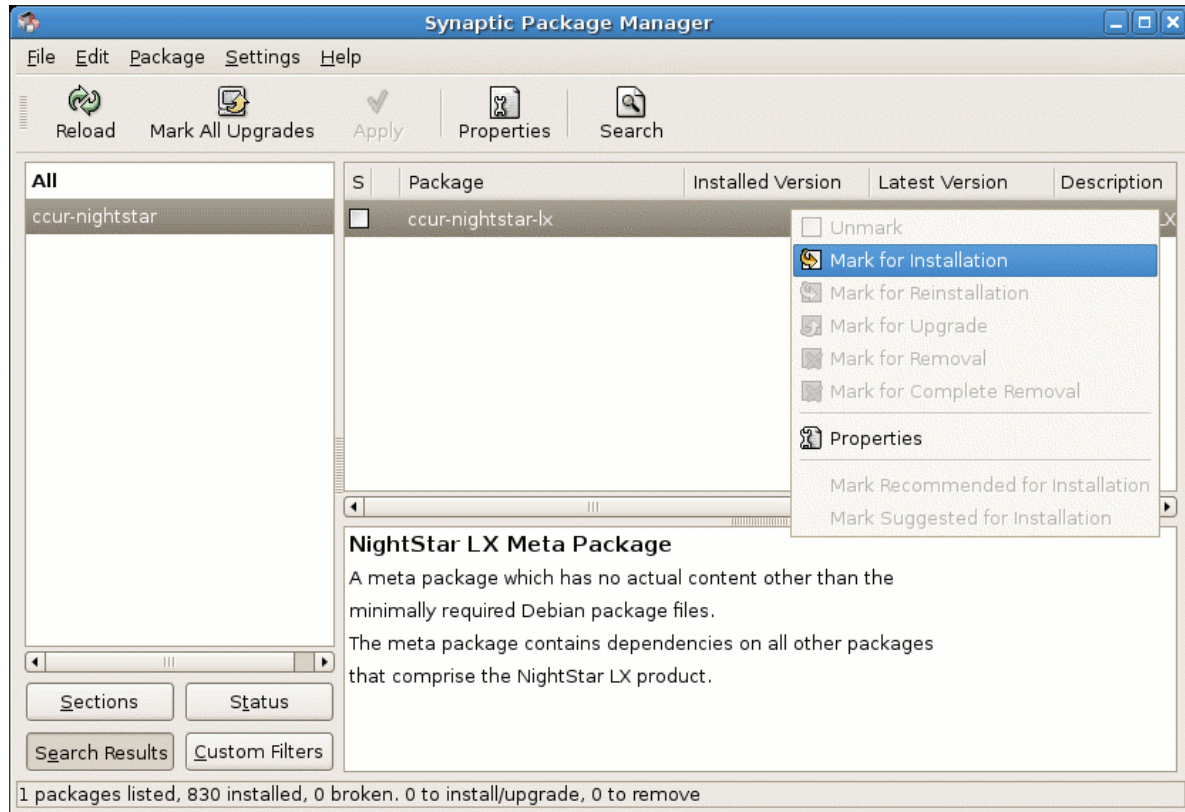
Synaptic Package Manager

File Edit Package Settings Help

Reload Mark All Upgrades Apply Properties Search

All
ccur-nightstar

| S | Package | Installed Version | Latest Version | Description |
|---|---|---|---|---|
| | ccur-nightstar-lx | | | LX |

Unmark
Mark for Installation
Mark for Reinstallation
Mark for Upgrade
Mark for Removal
Mark for Complete Removal
Properties
Mark Recommended for Installation
Mark Suggested for Installation

NightStar LX Meta Package
A meta package which has no actual content other than the minimally required Debian package files.
The meta package contains dependencies on all other packages that comprise the NightStar LX product.

Sections Status
Search Results Custom Filters

1 packages listed, 830 installed, 0 broken. 0 to install/upgrade, 0 to remove